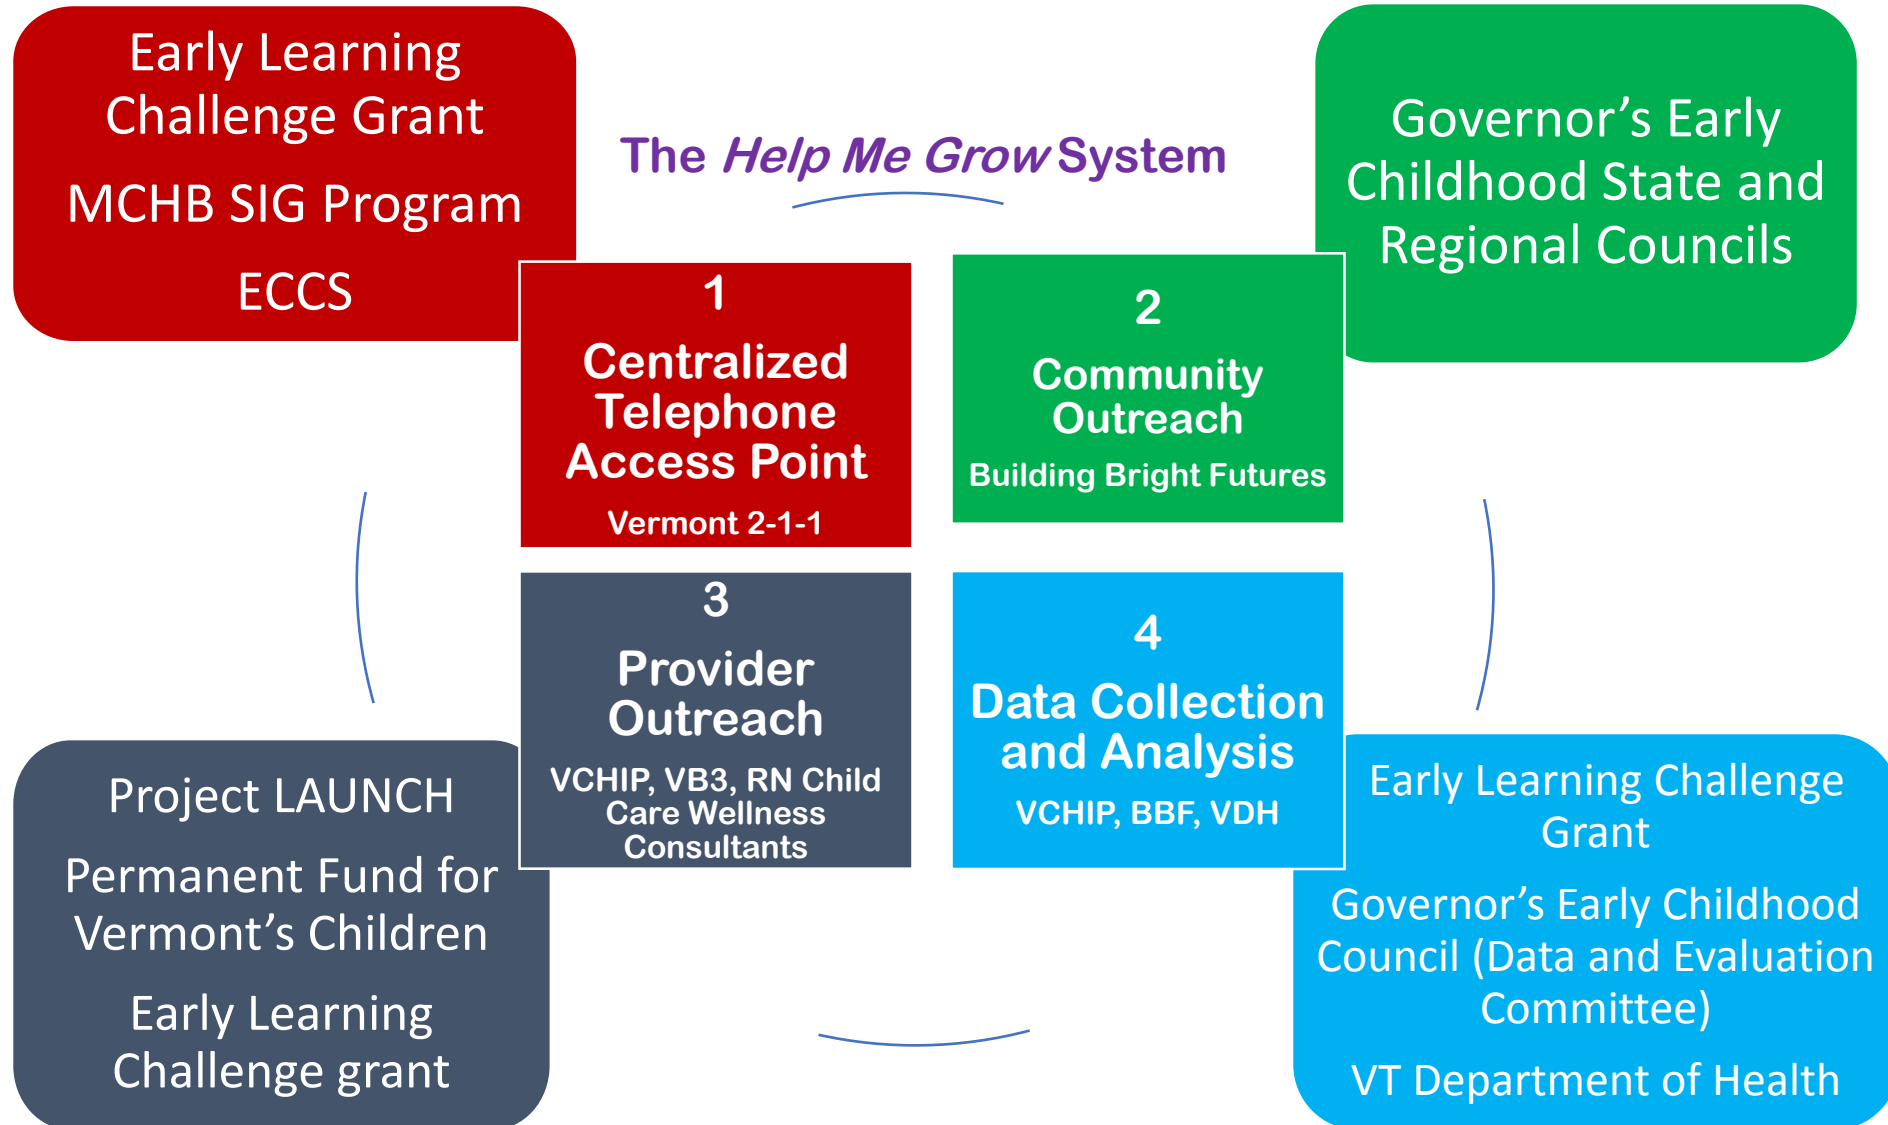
Early Learning Challenge Grant

MCHB SIG Program

ECCS

The *Help Me Grow* System

Governor's Early Childhood State and Regional Councils

1
Centralized Telephone Access Point
Vermont 2-1-1

2
Community Outreach
Building Bright Futures

3
Provider Outreach
VCHIP, VB3, RN Child Care Wellness Consultants

4
Data Collection and Analysis
VCHIP, BBF, VDH

Project LAUNCH

Permanent Fund for Vermont's Children

Early Learning Challenge grant

Early Learning Challenge Grant

Governor's Early Childhood Council (Data and Evaluation Committee)

VT Department of Health